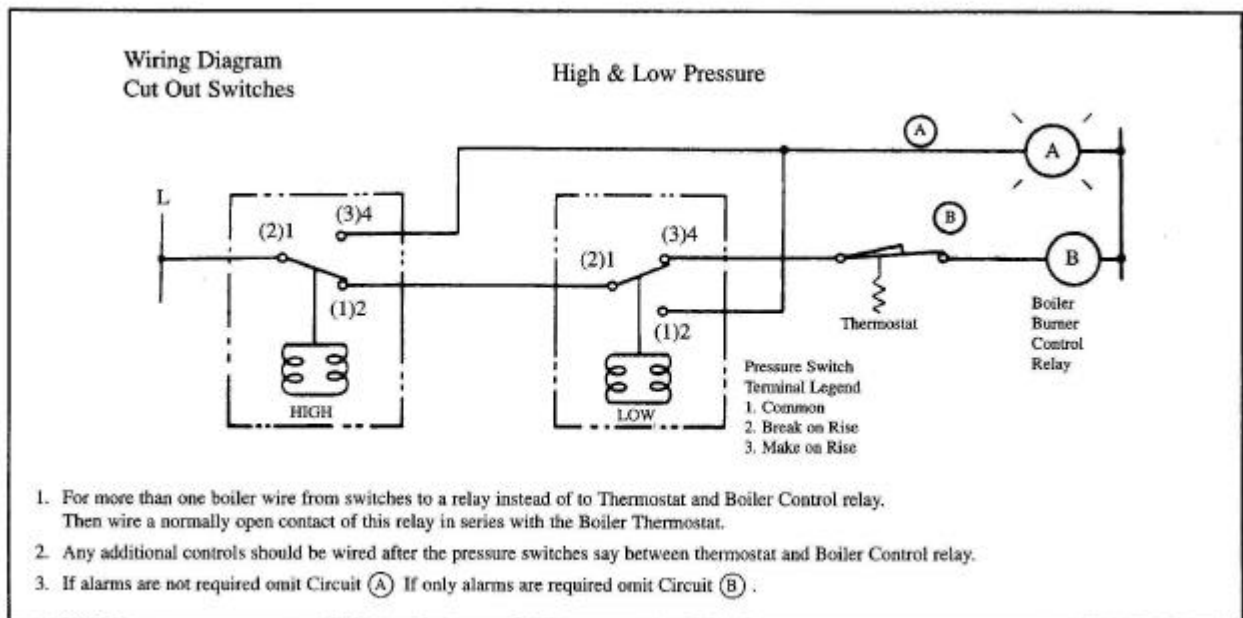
Wiring Diagram
Cut Out Switches

High & Low Pressure

A

A

L

(2)1

(3)4

(1)2

HIGH

(2)1

(3)4

(1)2

LOW

B

B

Thermostat

Boiler Burner Control Relay

Pressure Switch Terminal Legend
1. Common
2. Break on Rise
3. Make on Rise

1. For more than one boiler wire from switches to a relay instead of to Thermostat and Boiler Control relay. Then wire a normally open contact of this relay in series with the Boiler Thermostat.

2. Any additional controls should be wired after the pressure switches say between thermostat and Boiler Control relay.

3. If alarms are not required omit Circuit (A) If only alarms are required omit Circuit (B) .